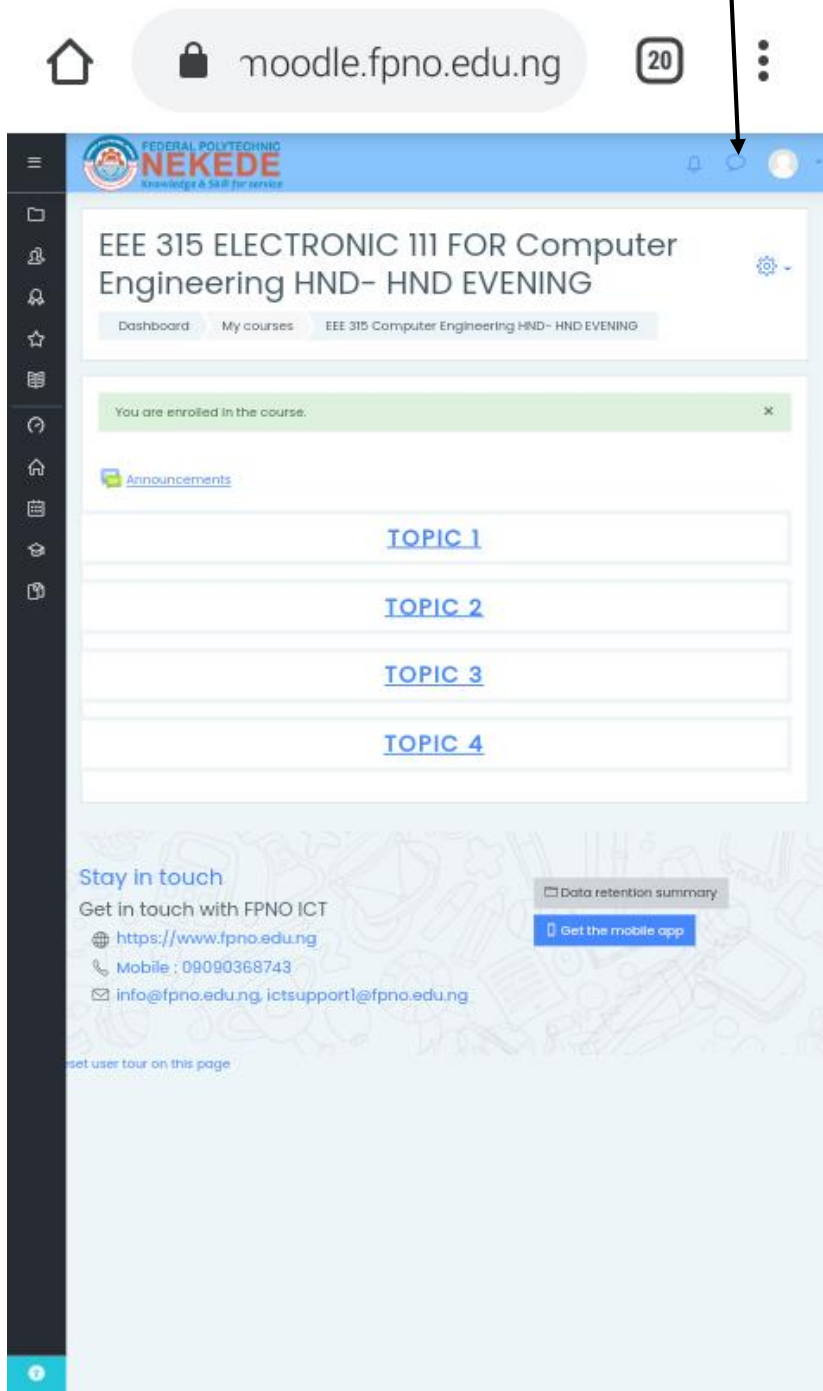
moodle.fpno.edu.ng

20

FEDERAL POLYTECHNIC
NEKEDE
Knowledge & Skill for service

EEE 315 ELECTRONIC 111 FOR Computer Engineering HND- HND EVENING

Dashboard My courses EEE 315 Computer Engineering HND- HND EVENING

You are enrolled in the course.

×

Announcements

TOPIC 1

TOPIC 2

TOPIC 3

TOPIC 4

Stay in touch

Get in touch with FPNO ICT

https://www.fpno.edu.ng

Mobile : 09090368743

info@fpno.edu.ng, ictsupport1@fpno.edu.ng

Data retention summary

Get the mobile app

set user tour on this page